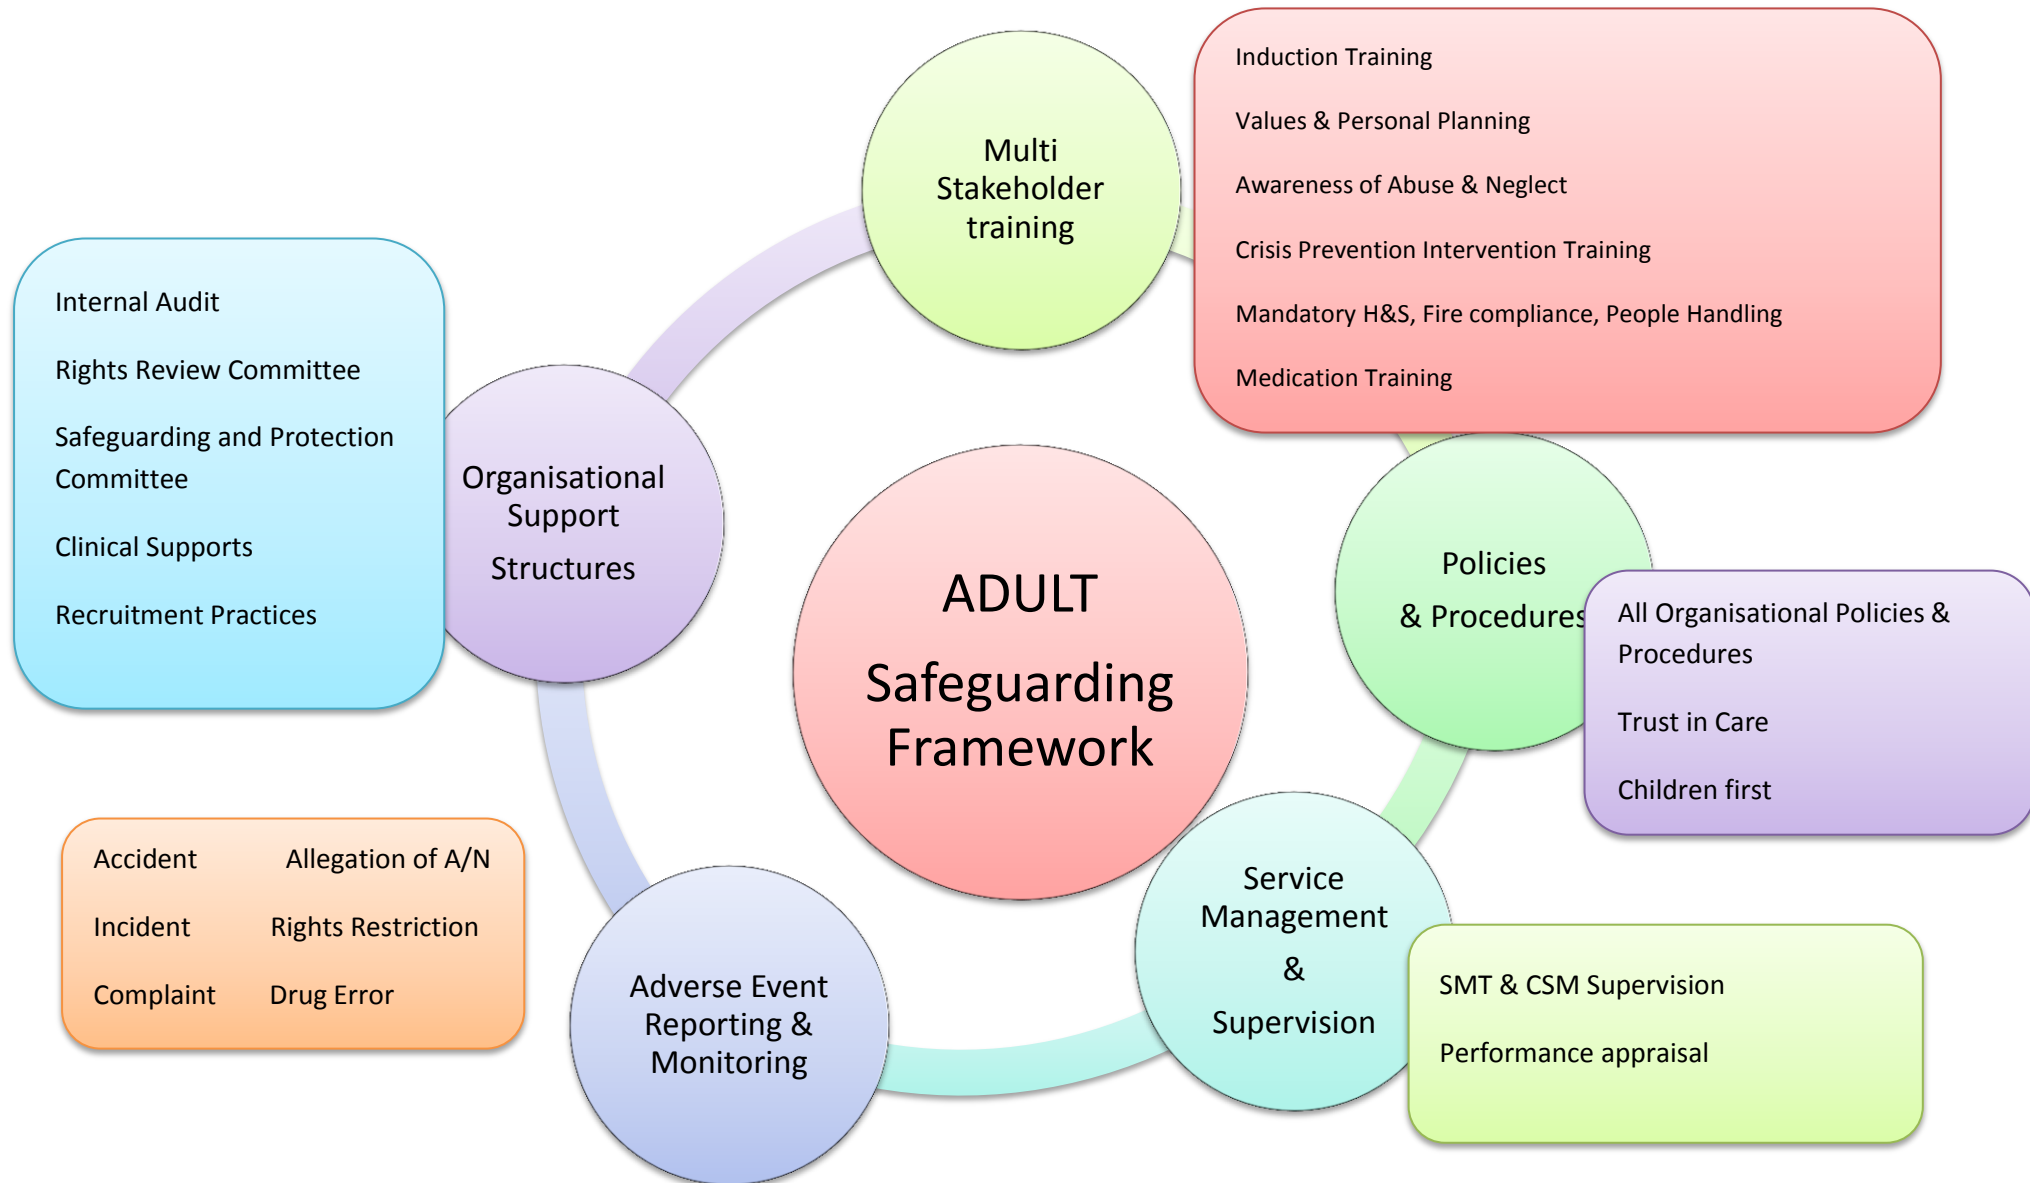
ADULT
Safeguarding
Framework

Multi
Stakeholder
training

Induction Training

Values & Personal Planning

Awareness of Abuse & Neglect

Crisis Prevention Intervention Training

Mandatory H&S, Fire compliance, People Handling

Medication Training

Policies
& Procedures

All Organisational Policies & Procedures

Trust in Care

Children first

Service
Management
&
Supervision

SMT & CSM Supervision

Performance appraisal

Adverse Event
Reporting &
Monitoring

Accident

Allegation of A/N

Incident

Rights Restriction

Complaint

Drug Error

Organisational
Support
Structures

Internal Audit

Rights Review Committee

Safeguarding and Protection Committee

Clinical Supports

Recruitment Practices